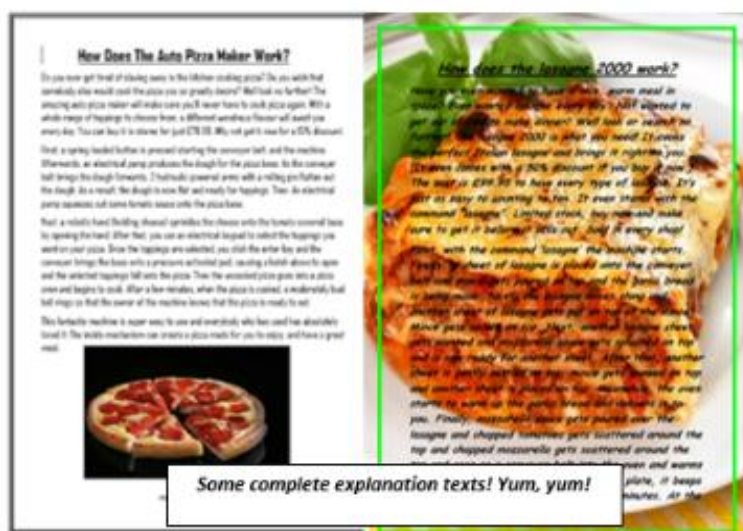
How Does The Auto Pizza Maker Work?

Do you ever get tired of slaving away in the kitchen cooking pizza? Do you wish that somebody else would cook the pizza you so greatly desire? Well look no further! The amazing auto pizza maker will make sure you'll never have to cook pizza again. With a whole range of toppings to choose from, a different wondrous flavour will await you every day. You can buy it in stores for just £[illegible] (Oh, why not get it now for a 10% discount).

First, a spring loaded button is pressed starting the conveyor belt and the machine. Afterwards, an electrical pump produces the dough for the pizza base. As the conveyor belt brings the dough forwards, 2 hydraulic powered arms with a rolling pin flatten out the dough. As a result the dough is now flat and ready for toppings. Then an electrical pump squeezes out some tomato sauce onto the pizza base.

Next, a robotic hand (holding cheese) sprinkles the cheese onto the tomato covered base by opening the hand. After that, you use an electrical keypad to select the toppings you want on your pizza. Once the toppings are selected, you click the enter key and the conveyor brings the base onto a pressure activated pad, causing a hatch above to open and the selected toppings fall onto the pizza. Then the uncooked pizza goes into a pizza oven and begins to cook. After a few minutes, when the pizza is cooked, a moderately loud bell rings so that the owner of the machine knows that the pizza is ready to eat.

This fantastic machine is super easy to use and everybody who has used has absolutely loved it. The nimble mechanism can create a pizza made for you to enjoy, and have a great meal.

How does the lasagne 2000 work?

Have you ever wanted to have a nice, warm meal in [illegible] but weren't in the mood for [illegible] wanted to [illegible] Well look no further! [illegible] 2000 is what you need! It cooks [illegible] lasagne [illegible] The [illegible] It's just as easy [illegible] Limited stock, buy now and make sure to get it before it sells out! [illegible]

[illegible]

Some complete explanation texts! Yum, yum!